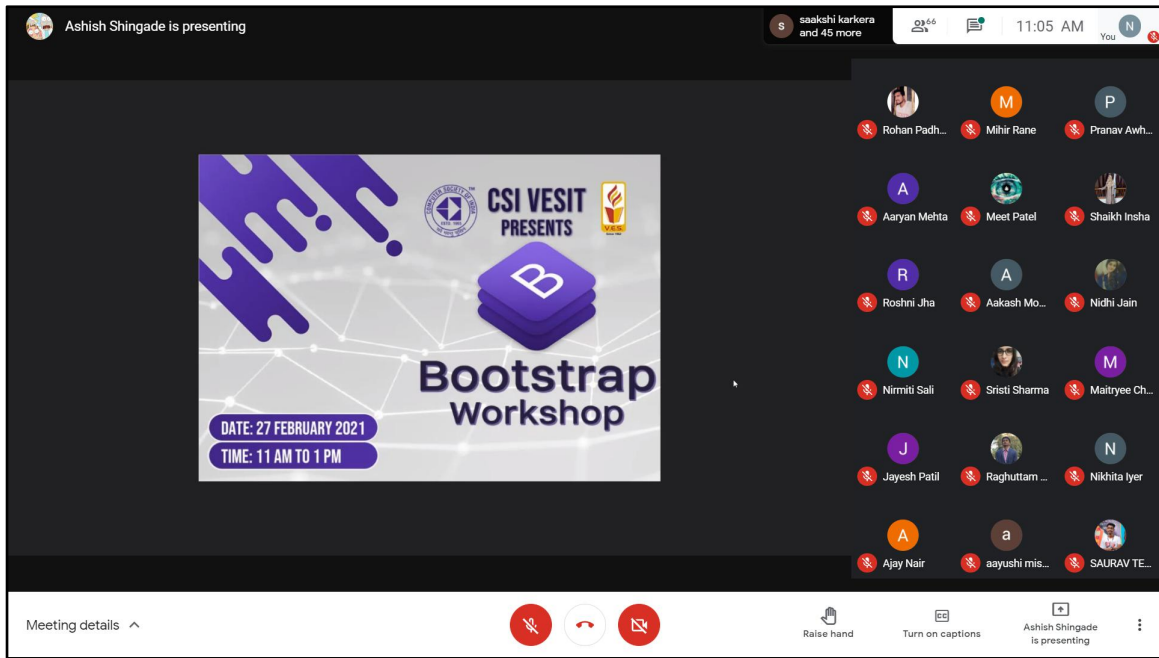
Ashish Shingade is presenting

s saakshi karkera and 45 more

66

11:05 AM

N You

CSI VESIT PRESENTS

V.E.S.

B

Bootstrap Workshop

DATE: 27 FEBRUARY 2021

TIME: 11 AM TO 1 PM

Rohan Padh...
M Mihir Rane
P Pranav Awh...
A Aaryan Mehta
Meet Patel
Shaikh Insha
R Roshni Jha
A Aakash Mo...
Nidhi Jain
N Nirmiti Sali
Sristi Sharma
M Maitryee Ch...
J Jayesh Patil
Raghuttam ...
N Nikhita Iyer
A Ajay Nair
a aayushi mis...
SAURAV TE...

Meeting details

Raise hand

CC Turn on captions

Ashish Shingade is presenting